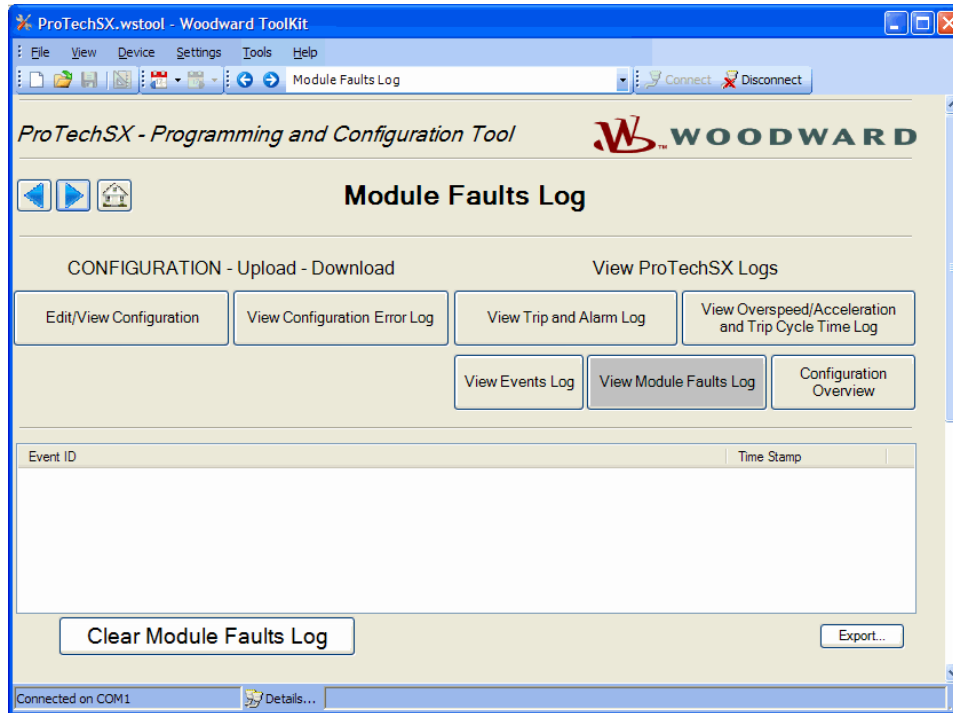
ProTechSX.wstool - Woodward ToolKit

File View Device Settings Tools Help

Module Faults Log

Connect Disconnect

ProTechSX - Programming and Configuration Tool

WOODWARD

Module Faults Log

CONFIGURATION - Upload - Download

View ProTechSX Logs

Edit/View Configuration

View Configuration Error Log

View Trip and Alarm Log

View Overspeed/Acceleration and Trip Cycle Time Log

View Events Log

View Module Faults Log

Configuration Overview

| Event ID | Time Stamp |
|---|---|

Clear Module Faults Log

Export...

Connected on COM1

Details...